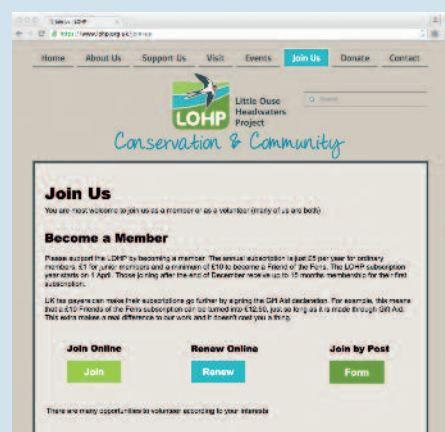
Join Us - LOHP

https://www.lohp.org.uk/join-us

Home | About Us | Support Us | Visit | Events | Join Us | Donate | Contact

LOHP

Little Ouse Headwaters Project

Search

Conservation & Community

Join Us

You are most welcome to join us as a member or as a volunteer (many of us are both)

Become a Member

Please support the LOHP by becoming a member. The annual subscription is just £5 per year for ordinary members, £1 for junior members and a minimum of £10 to become a Friend of the Fens. The LOHP subscription year starts on 1 April. Those joining after the end of December receive up to 15 months membership for their first subscription.

UK tax payers can make their subscriptions go further by signing the Gift Aid declaration. For example, this means that a £10 Friends of the Fens subscription can be turned into £12.50, just so long as it is made through Gift Aid. This extra makes a real difference to our work and it doesn't cost you a thing.

Join Online | Renew Online | Join by Post

Join | Renew | Form

There are many opportunities to volunteer according to your interests